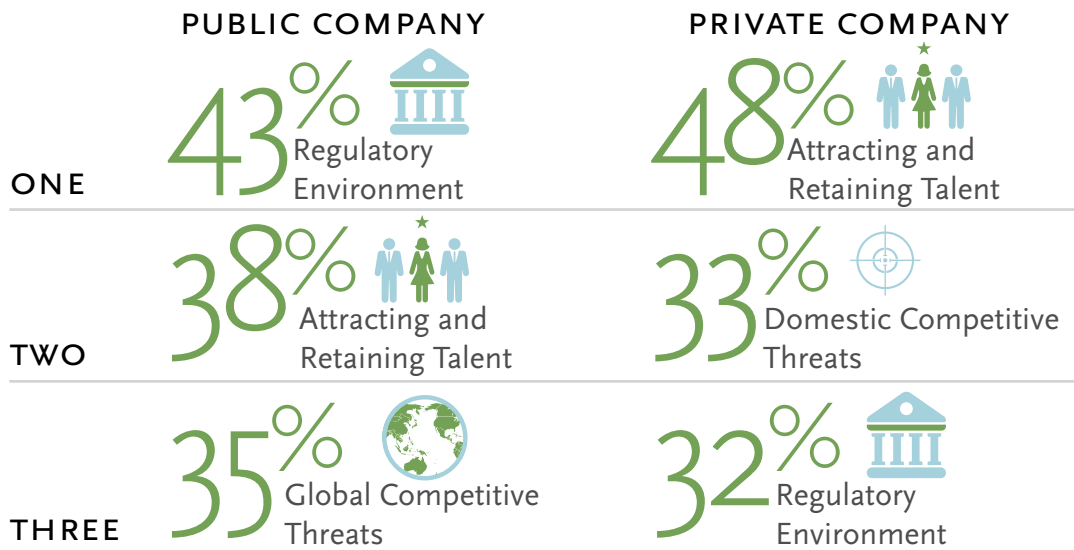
PUBLIC COMPANY

PRIVATE COMPANY

ONE

43% Regulatory Environment

48% Attracting and Retaining Talent

TWO

38% Attracting and Retaining Talent

33% Domestic Competitive Threats

THREE

35% Global Competitive Threats

32% Regulatory Environment